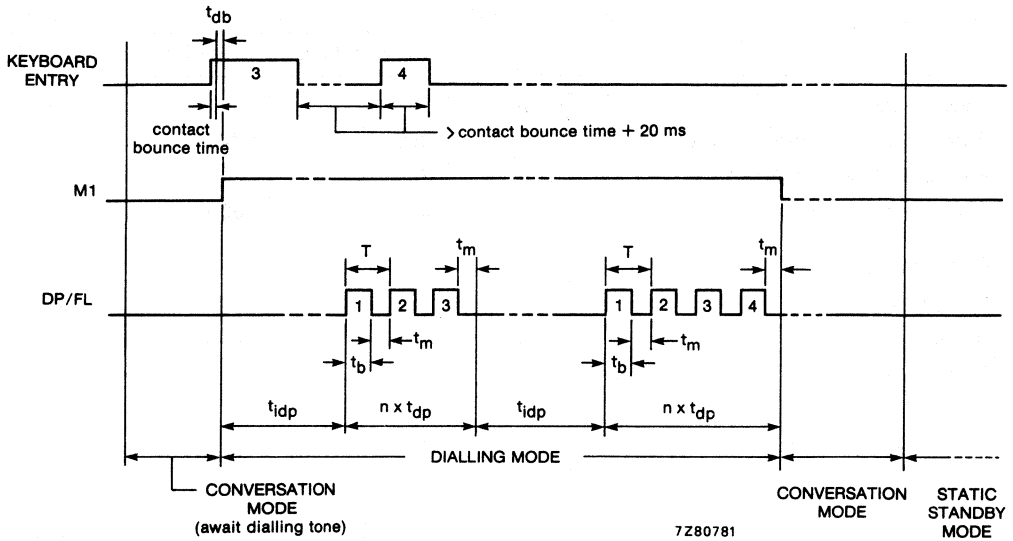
$t_{db}$

KEYBOARD ENTRY

3

4

contact bounce time

> contact bounce time + 20 ms

M1

T

$t_m$

T

$t_m$

DP/FL

1

2

3

1

2

3

4

$t_m$

$t_m$

$t_b$

$t_b$

$t_{idp}$

$n \times t_{dp}$

$t_{idp}$

$n \times t_{dp}$

DIALLING MODE

CONVERSATION MODE (await dialling tone)

CONVERSATION MODE

STATIC STANDBY MODE

7Z80781